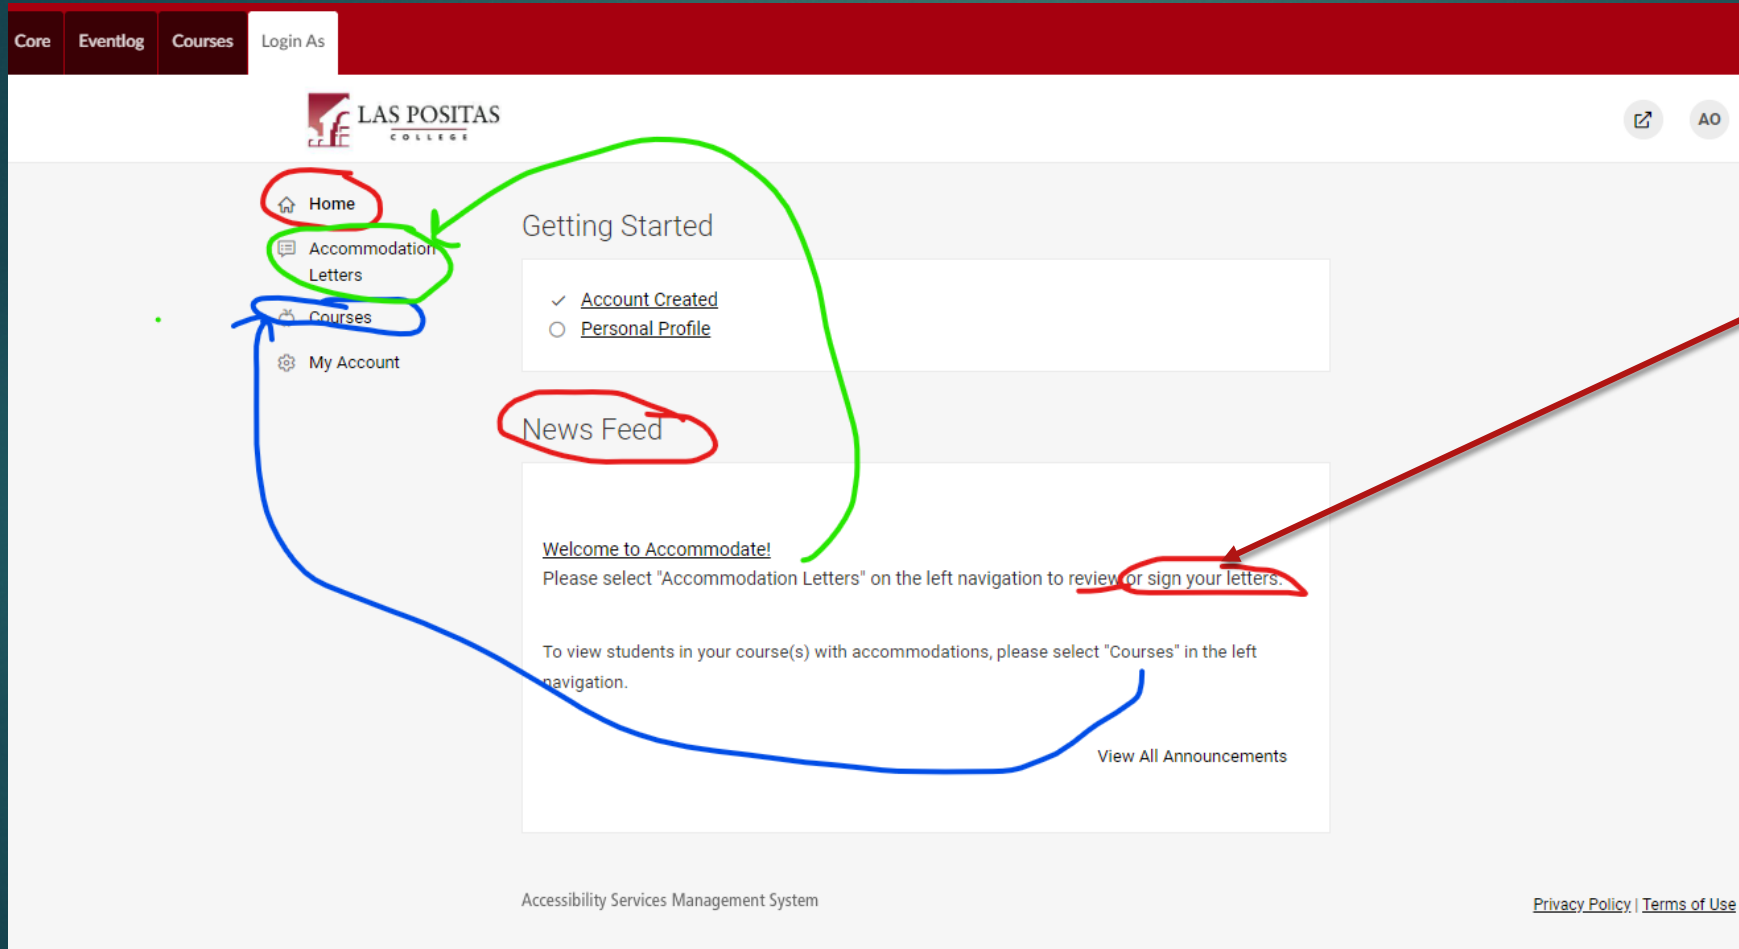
Core Eventlog Courses Login As

LAS POSITAS COLLEGE

AO

Home

Accommodation Letters

Courses

My Account

Getting Started

Account Created

Personal Profile

News Feed

Welcome to Accommodate!

Please select "Accommodation Letters" on the left navigation to review or sign your letters.

To view students in your course(s) with accommodations, please select "Courses" in the left navigation.

View All Announcements

Accessibility Services Management System

Privacy Policy | Terms of Use